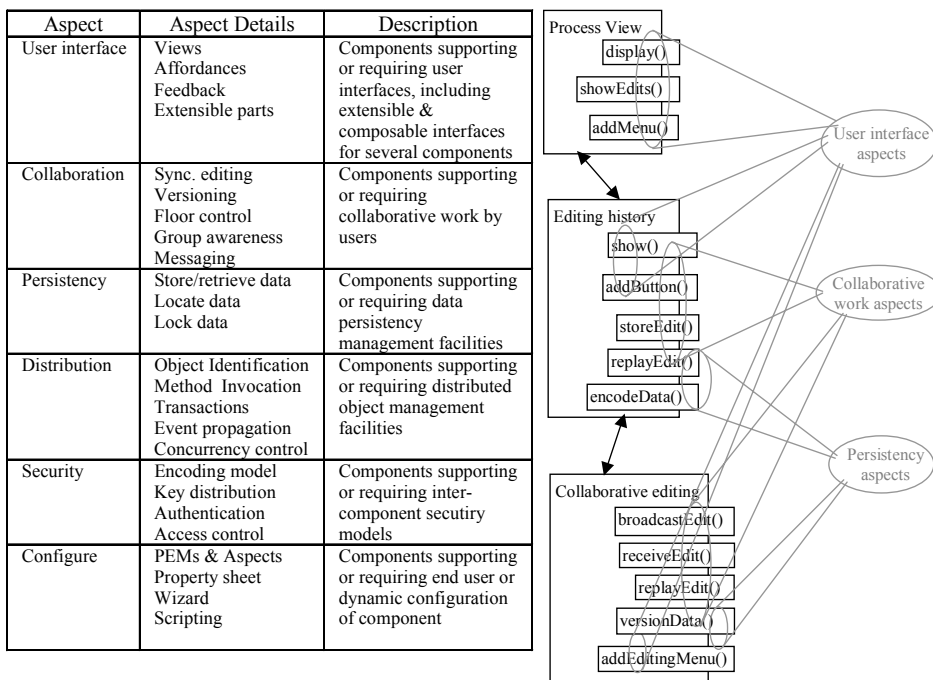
| Aspect | Aspect Details | Description |
|---|---|---|
| User interface | Views<br>Affordances<br>Feedback<br>Extensible parts | Components supporting or requiring user interfaces, including extensible & composable interfaces for several components |
| Collaboration | Sync. editing<br>Versioning<br>Floor control<br>Group awareness<br>Messaging | Components supporting or requiring collaborative work by users |
| Persistency | Store/retrieve data<br>Locate data<br>Lock data | Components supporting or requiring data persistency management facilities |
| Distribution | Object Identification<br>Method Invocation<br>Transactions<br>Event propagation<br>Concurrency control | Components supporting or requiring distributed object management facilities |
| Security | Encoding model<br>Key distribution<br>Authentication<br>Access control | Components supporting or requiring inter-component secutiry models |
| Configure | PEMs & Aspects<br>Property sheet<br>Wizard<br>Scripting | Components supporting or requiring end user or dynamic configuration of component |

Process View
display()
showEdits()
addMenu()

User interface aspects

Editing history
show()
addButton()
storeEdit()
replayEdit()
encodeData()

Collaborative work aspects

Persistency aspects

Collaborative editing
broadcastEdit()
receiveEdit()
replayEdit()
versionData()
addEditingMenu()